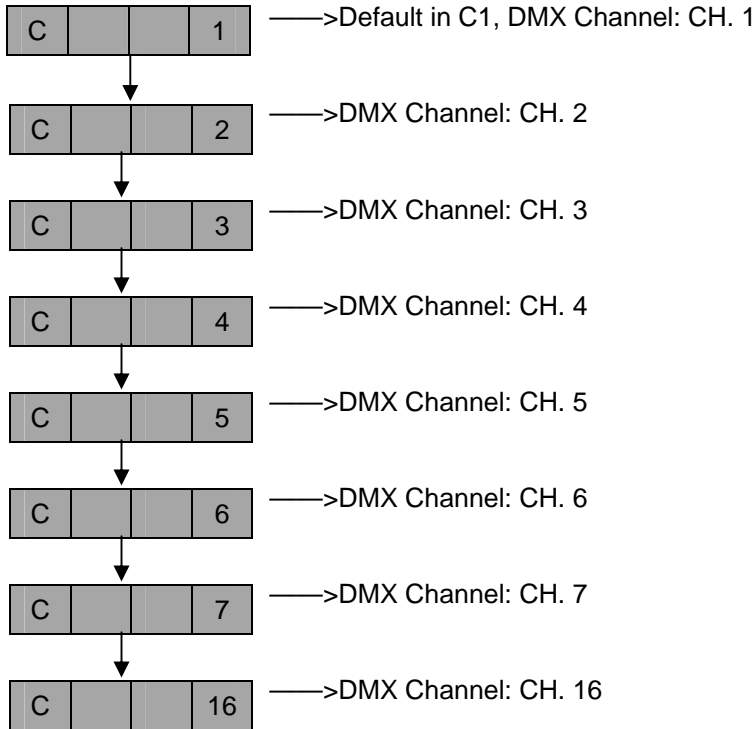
C 1 ——>Default in C1, DMX Channel: CH. 1

C 2 ——>DMX Channel: CH. 2

C 3 ——>DMX Channel: CH. 3

C 4 ——>DMX Channel: CH. 4

C 5 ——>DMX Channel: CH. 5

C 6 ——>DMX Channel: CH. 6

C 7 ——>DMX Channel: CH. 7

C 16 ——>DMX Channel: CH. 16